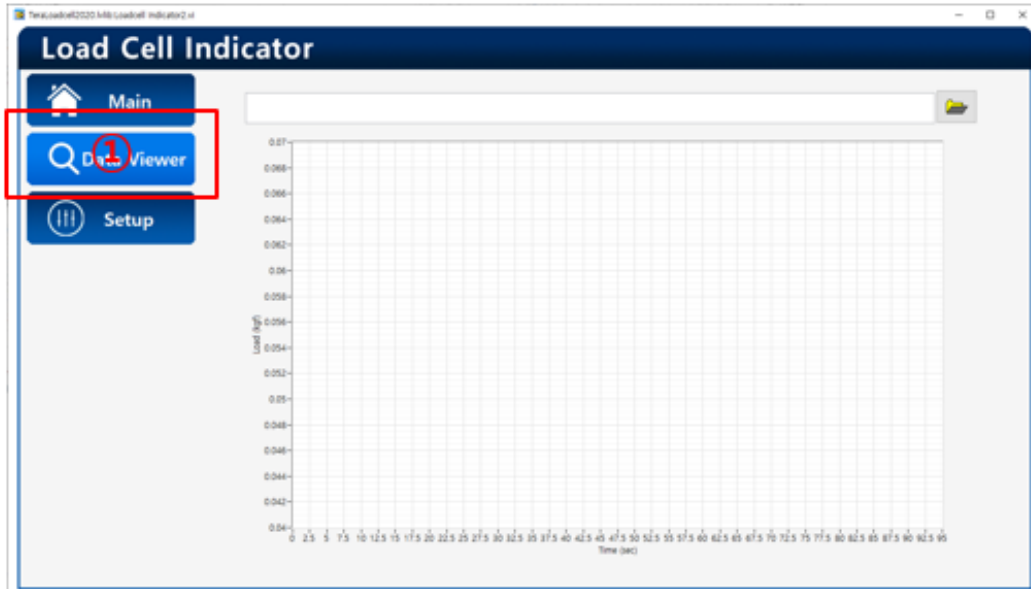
TeraLoadcell2020.lvlib:Loadcell Indicator2.vi

Load Cell Indicator

Main

① Data Viewer

Setup

0.07
0.068
0.066
0.064
0.062
0.06
0.058
0.056
0.054
0.052
0.05
0.048
0.046
0.044
0.042
0.04

Load (kgf)

0 2.5 5 7.5 10 12.5 15 17.5 20 22.5 25 27.5 30 32.5 35 37.5 40 42.5 45 47.5 50 52.5 55 57.5 60 62.5 65 67.5 70 72.5 75 77.5 80 82.5 85 87.5 90 92.5 95

Time (sec)